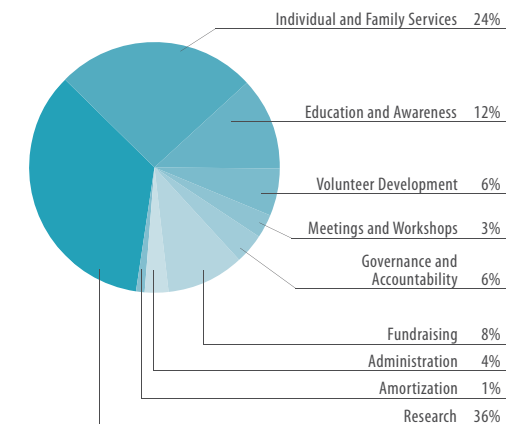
Individual and Family Services 24%

Education and Awareness 12%

Volunteer Development 6%

Meetings and Workshops 3%

Governance and Accountability 6%

Fundraising 8%

Administration 4%

Amortization 1%

Research 36%